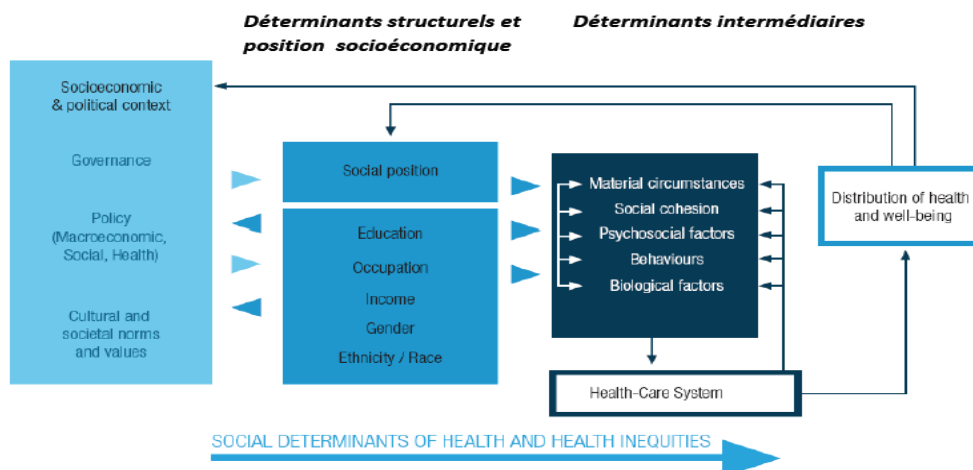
Déterminants structurels et position socioéconomique

Déterminants intermédiaires

Socioeconomic & political context

Governance

Policy (Macroeconomic, Social, Health)

Cultural and societal norms and values

Social position

Education

Occupation

Income

Gender

Ethnicity / Race

Material circumstances

Social cohesion

Psychosocial factors

Behaviours

Biological factors

Health-Care System

Distribution of health and well-being

SOCIAL DETERMINANTS OF HEALTH AND HEALTH INEQUITIES